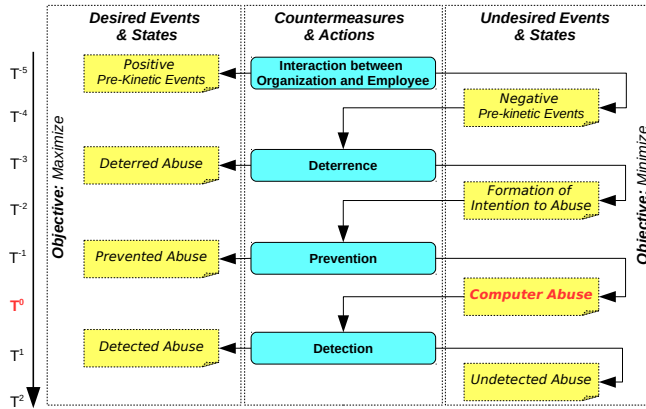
Desired Events & States

Countermeasures & Actions

Undesired Events & States

$T^{-5}$

$T^{-4}$

$T^{-3}$

$T^{-2}$

$T^{-1}$

$T^{0}$

$T^{1}$

$T^{2}$

Objective: Maximize

Objective: Minimize

Positive Pre-Kinetic Events

Interaction between Organization and Employee

Negative Pre-kinetic Events

Deterred Abuse

Deterrence

Formation of Intention to Abuse

Prevented Abuse

Prevention

Computer Abuse

Detected Abuse

Detection

Undetected Abuse